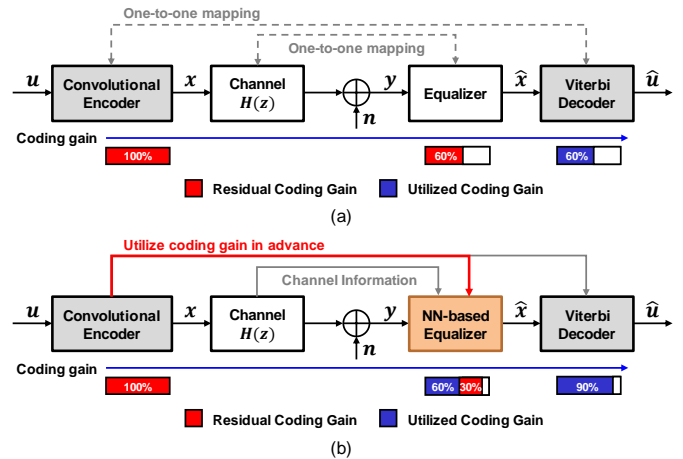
One-to-one mapping

One-to-one mapping

$u$ Convolutional Encoder $x$ Channel $H(z)$ $y$ $n$ Equalizer $\hat{x}$ Viterbi Decoder $\hat{u}$

Coding gain

100%

60%

60%

Residual Coding Gain

Utilized Coding Gain

(a)

Utilize coding gain in advance

Channel Information

$u$ Convolutional Encoder $x$ Channel $H(z)$ $y$ $n$ NN-based Equalizer $\hat{x}$ Viterbi Decoder $\hat{u}$

Coding gain

100%

60% 30%

90%

Residual Coding Gain

Utilized Coding Gain

(b)